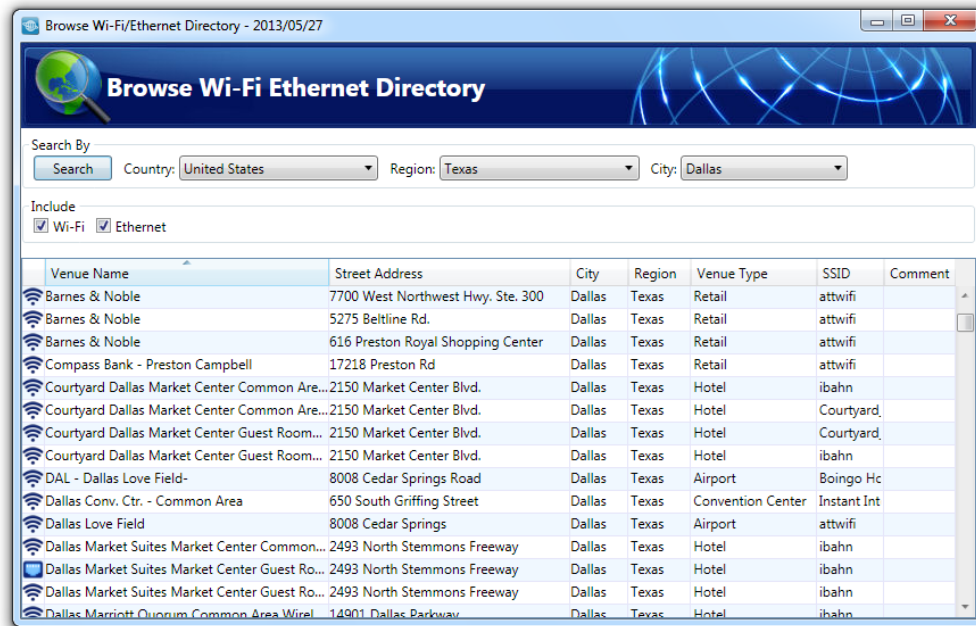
Browse Wi-Fi/Ethernet Directory - 2013/05/27

Browse Wi-Fi Ethernet Directory

Search By
Search Country: United States Region: Texas City: Dallas

Include
Wi-Fi Ethernet

| Venue Name | Street Address | City | Region | Venue Type | SSID | Comment |
|---|---|---|---|---|---|---|
| Barnes & Noble | 7700 West Northwest Hwy. Ste. 300 | Dallas | Texas | Retail | attwifi | |
| Barnes & Noble | 5275 Beltline Rd. | Dallas | Texas | Retail | attwifi | |
| Barnes & Noble | 616 Preston Royal Shopping Center | Dallas | Texas | Retail | attwifi | |
| Compass Bank - Preston Campbell | 17218 Preston Rd | Dallas | Texas | Retail | attwifi | |
| Courtyard Dallas Market Center Common Are... | 2150 Market Center Blvd. | Dallas | Texas | Hotel | ibahn | |
| Courtyard Dallas Market Center Common Are... | 2150 Market Center Blvd. | Dallas | Texas | Hotel | Courtyard_ | |
| Courtyard Dallas Market Center Guest Room... | 2150 Market Center Blvd. | Dallas | Texas | Hotel | Courtyard_ | |
| Courtyard Dallas Market Center Guest Room... | 2150 Market Center Blvd. | Dallas | Texas | Hotel | ibahn | |
| DAL - Dallas Love Field- | 8008 Cedar Springs Road | Dallas | Texas | Airport | Boingo Hc | |
| Dallas Conv. Ctr. - Common Area | 650 South Griffing Street | Dallas | Texas | Convention Center | Instant Int | |
| Dallas Love Field | 8008 Cedar Springs | Dallas | Texas | Airport | attwifi | |
| Dallas Market Suites Market Center Common... | 2493 North Stemmons Freeway | Dallas | Texas | Hotel | ibahn | |
| Dallas Market Suites Market Center Guest Ro... | 2493 North Stemmons Freeway | Dallas | Texas | Hotel | ibahn | |
| Dallas Market Suites Market Center Guest Ro... | 2493 North Stemmons Freeway | Dallas | Texas | Hotel | ibahn | |
| Dallas Marriott Quorum Common Area Wirel... | 14901 Dallas Parkway | Dallas | Texas | Hotel | ibahn | |